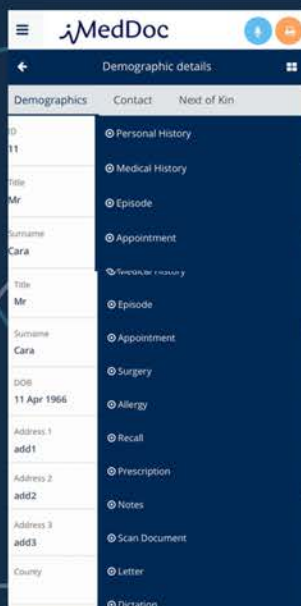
iMedDoc

Demographic details

Demographics Contact Next of Kin

ID
11

Title
Mr

Surname
Cara

Title
Mr

Surname
Cara

DOB
11 Apr 1966

Address 1
add1

Address 2
add2

Address 3
add3

County

Personal History
Medical History
Episode
Appointment
Medical History
Episode
Appointment
Surgery
Allergy
Recall
Prescription
Notes
Scan Document
Letter
Dictation